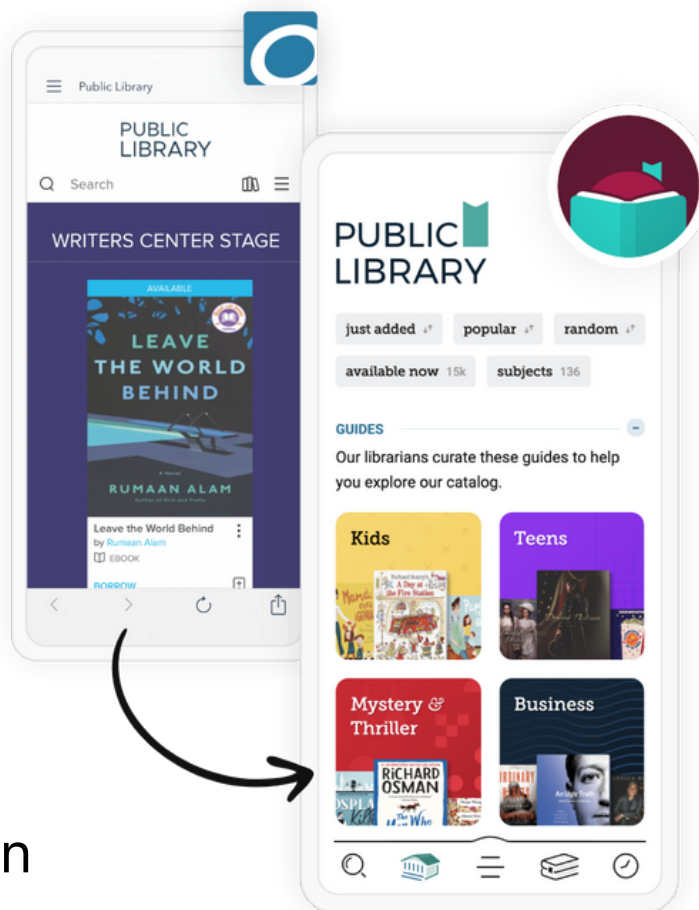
Public Library

PUBLIC LIBRARY

Search

WRITERS CENTER STAGE

AVAILABLE

LEAVE THE WORLD BEHIND

A Novel

RUMAAN ALAM

Leave the World Behind
by Rumaan Alam
EBOOK

BORROW

PUBLIC LIBRARY

just added

popular

random

available now 15k

subjects 136

GUIDES

Our librarians curate these guides to help you explore our catalog.

Kids

Richard Scarry's A Day at the Fire Station

Teens

Mystery & Thriller

RICHARD OSMAN

Business

An Ugly Truth

n